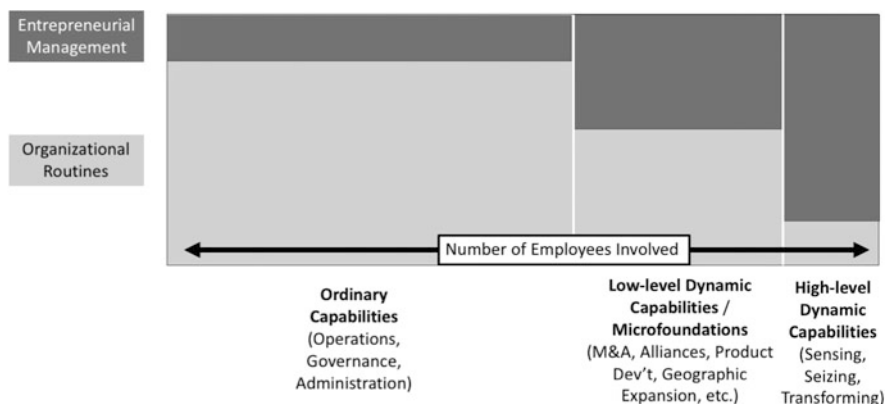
Entrepreneurial Management

Organizational Routines

Number of Employees Involved

**Ordinary Capabilities**
(Operations, Governance, Administration)

**Low-level Dynamic Capabilities / Microfoundations**
(M&A, Alliances, Product Dev't, Geographic Expansion, etc.)

**High-level Dynamic Capabilities**
(Sensing, Seizing, Transforming)